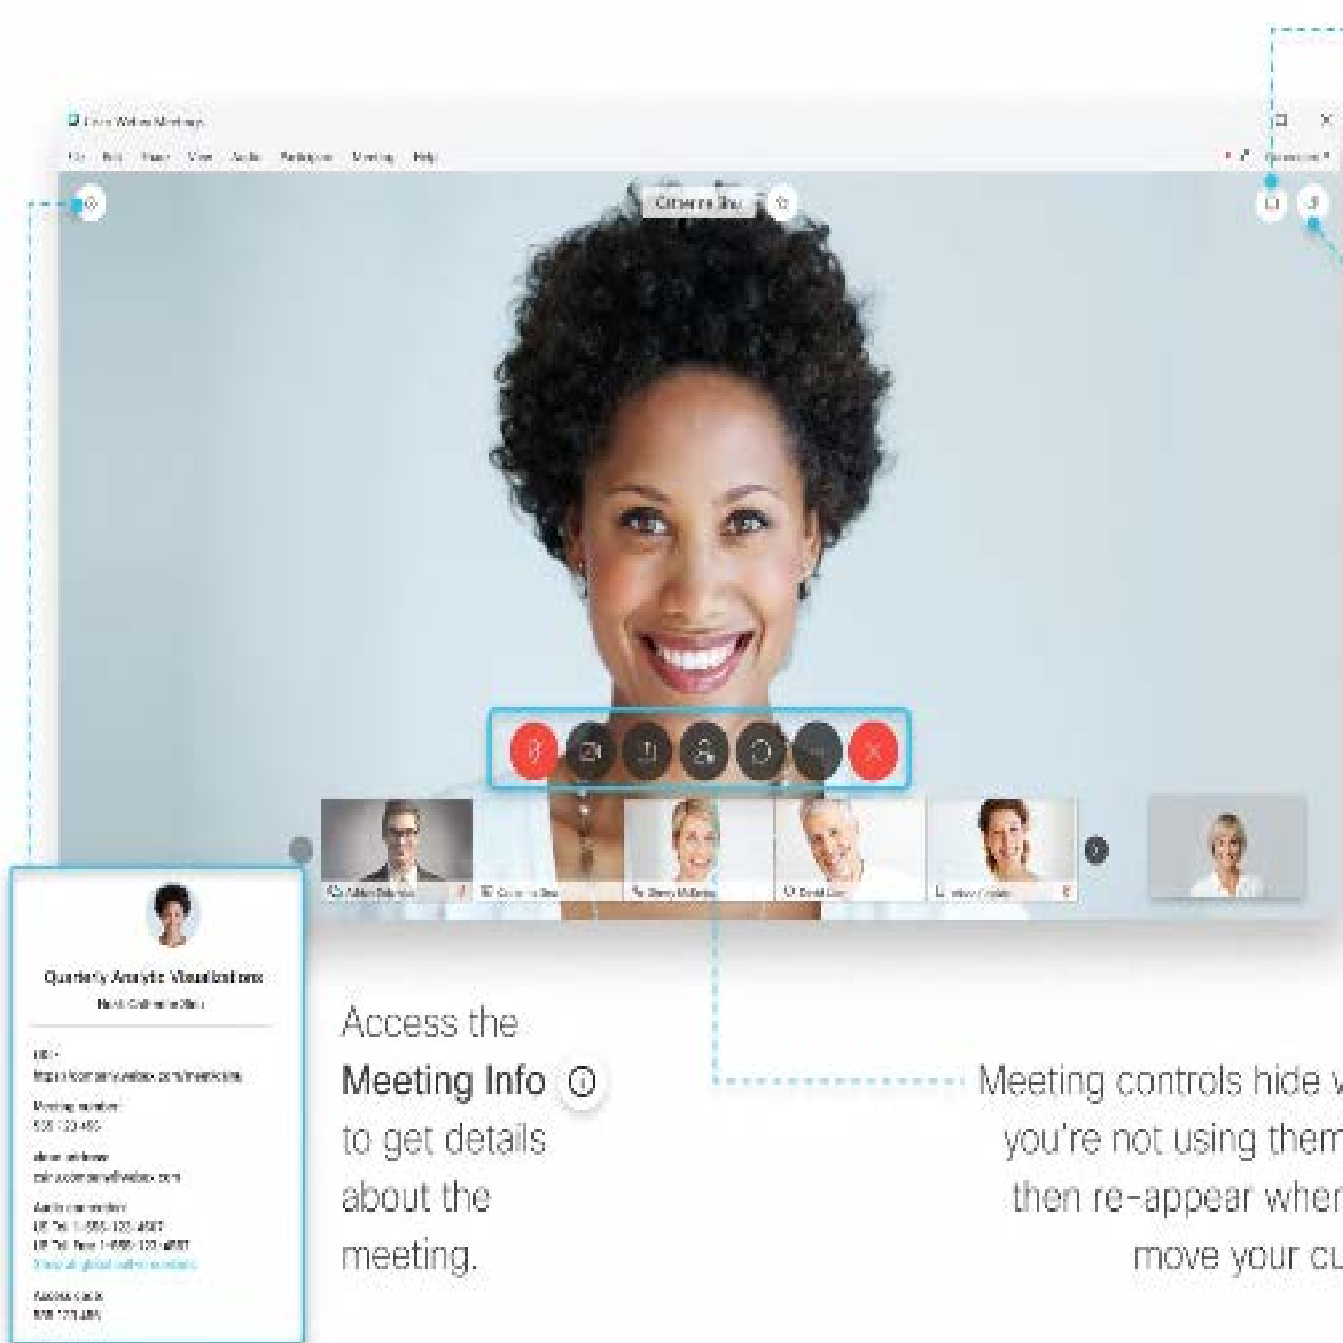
Cisco Webex Meetings

File Edit Share View Audio Participant Meeting Help

Catherine Sinu

Quarterly Analytic Visualizations

Host: Catherine Sinu

URL
https://company.webex.com/meet/csinu

Meeting number:
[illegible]

Video address:
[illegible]

Audio connection:
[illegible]
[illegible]
Show all global call-in numbers

Access code:
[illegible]

Access the **Meeting Info** ⓘ to get details about the meeting.

Meeting controls hide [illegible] you're not using them then re-appear when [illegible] move your cu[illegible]